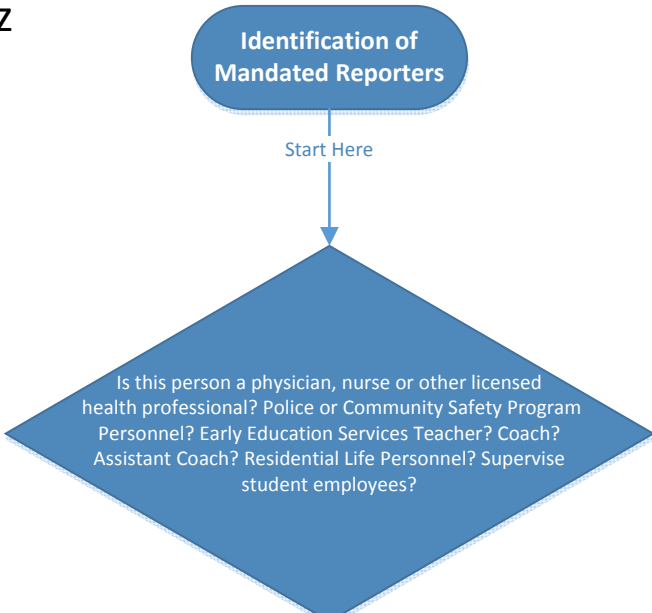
Z

Identification of Mandated Reporters

Start Here

Is this person a physician, nurse or other licensed health professional? Police or Community Safety Program Personnel? Early Education Services Teacher? Coach? Assistant Coach? Residential Life Personnel? Supervise student employees?